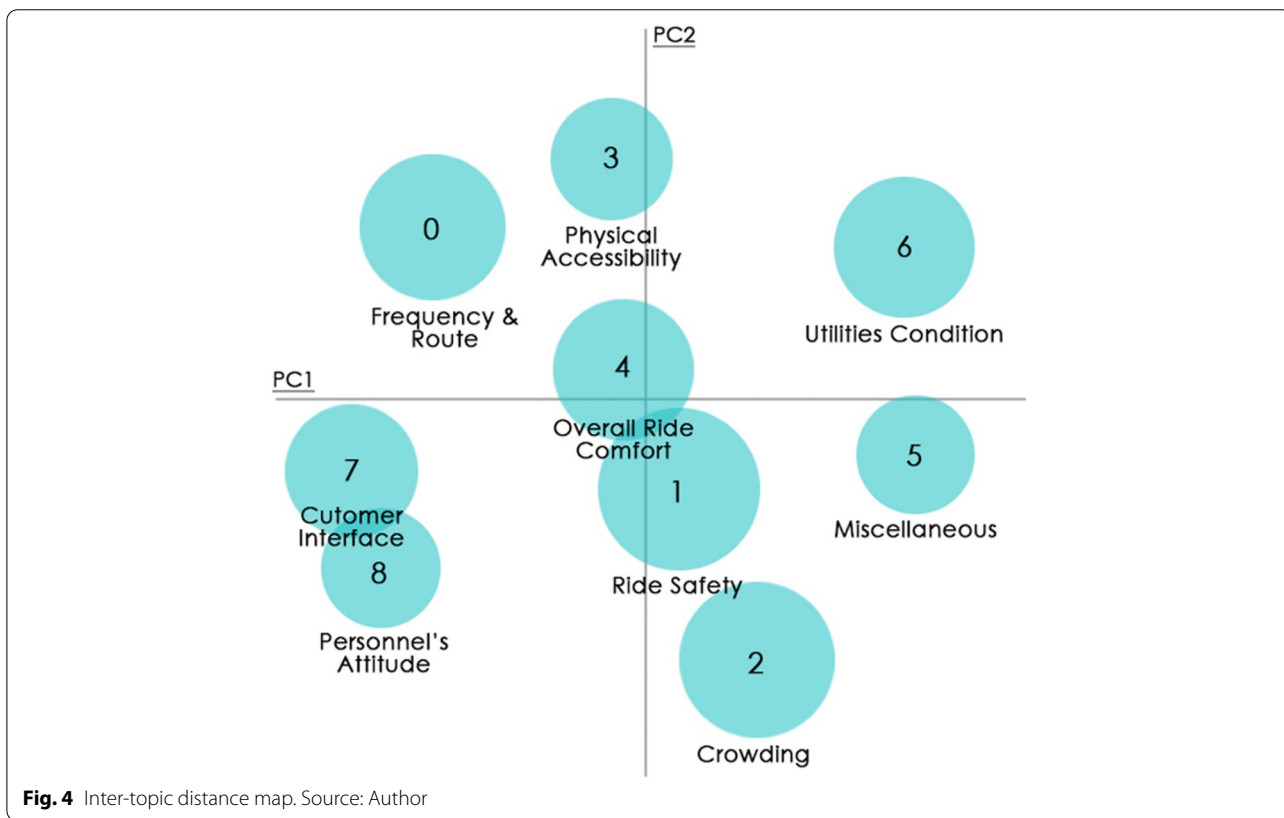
PC2

3

Physical Accessibility

0

Frequency & Route

6

Utilities Condition

PC1

4

Overall Ride Comfort

7

Cutomer Interface

1

5

Miscellaneous

8

Ride Safety

Personnel's Attitude

2

Crowding

**Fig. 4** Inter-topic distance map. Source: Author